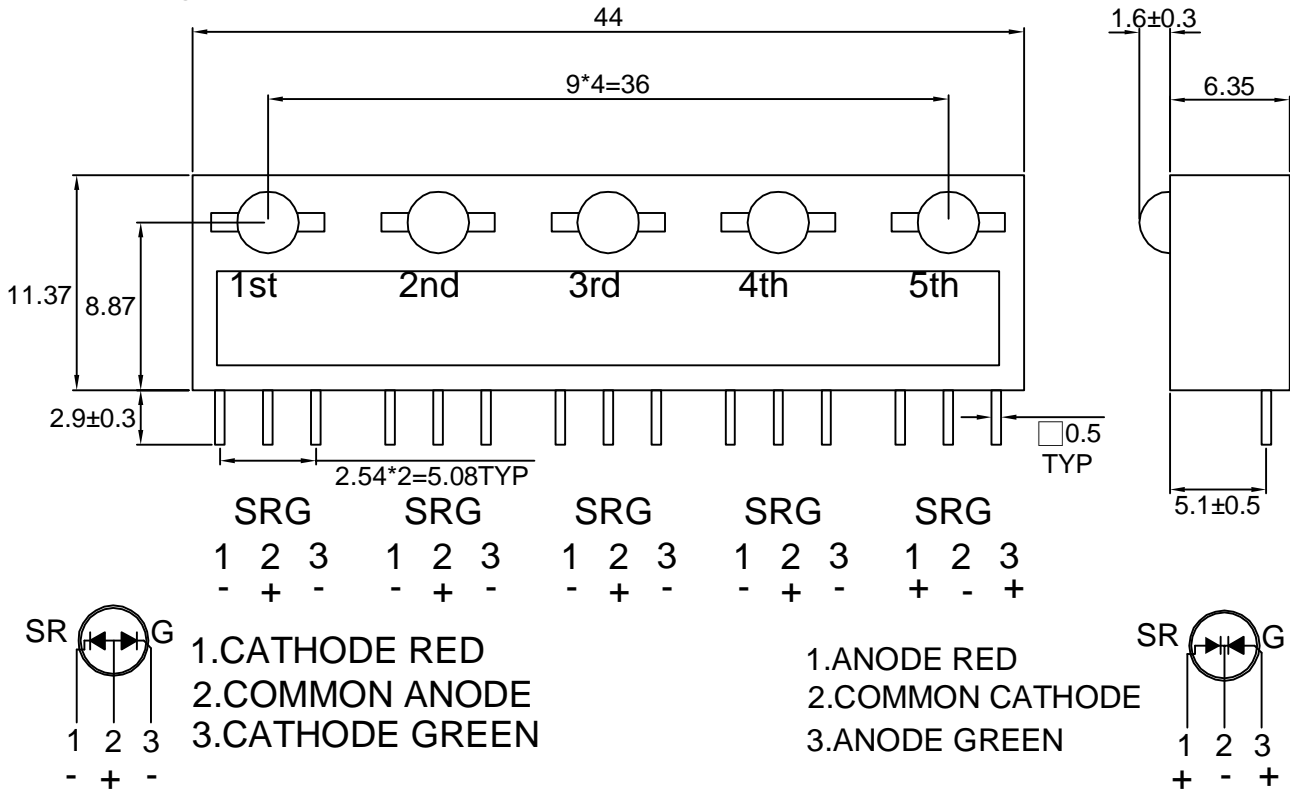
44

9*4=36

1.6±0.3

6.35

11.37

8.87

1st 2nd 3rd 4th 5th

2.9±0.3

2.54*2=5.08TYP

□0.5 TYP

5.1±0.5

| SRG | SRG | SRG | SRG | SRG |
|---|---|---|---|---|
| 1 2 3 | 1 2 3 | 1 2 3 | 1 2 3 | 1 2 3 |
| - + - | - + - | - + - | - + - | + - + |

SR G

1 2 3
- + -

1.CATHODE RED
2.COMMON ANODE
3.CATHODE GREEN

1.ANODE RED
2.COMMON CATHODE
3.ANODE GREEN

SR G

1 2 3
+ - +